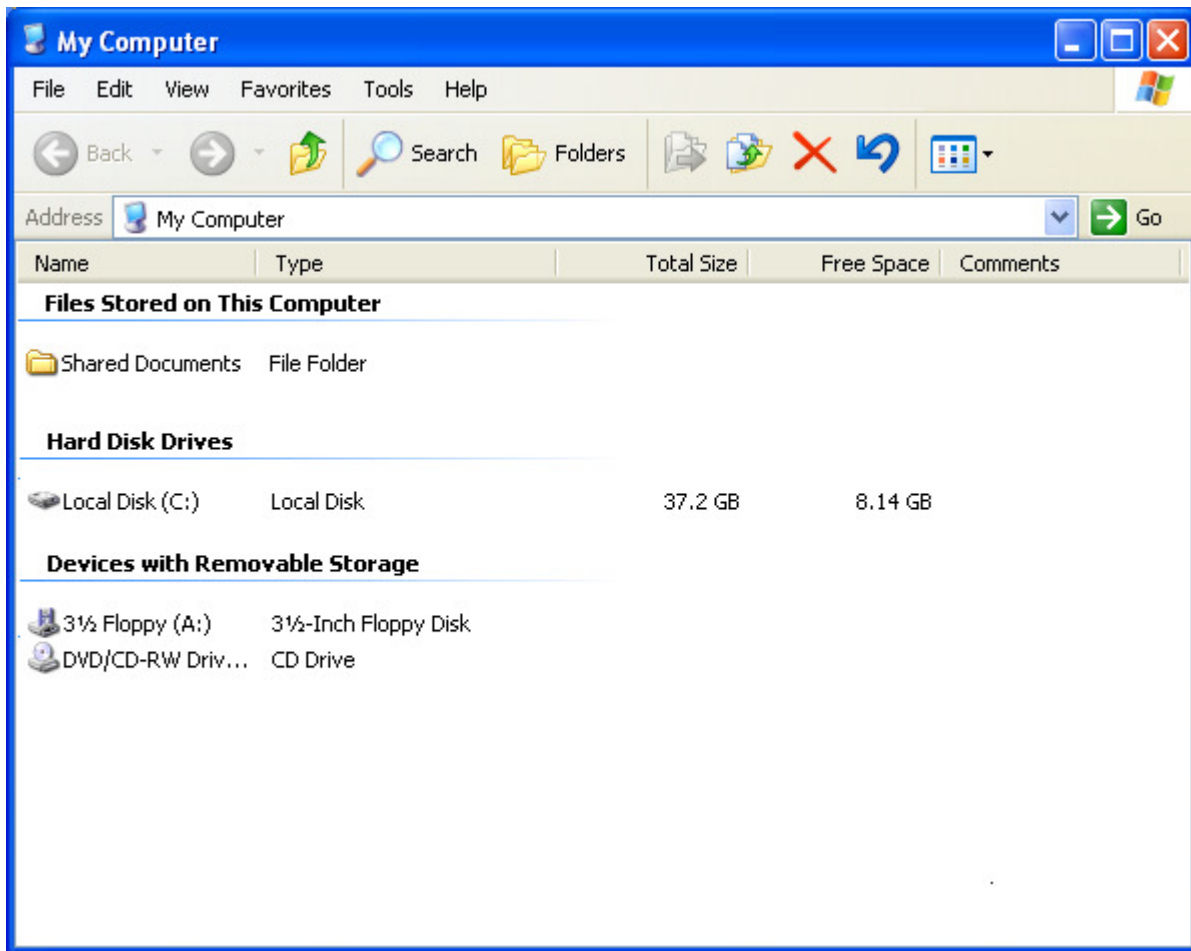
My Computer

File Edit View Favorites Tools Help

Back Search Folders

Address My Computer Go

| Name | Type | Total Size | Free Space | Comments |
|---|---|---|---|---|
| **Files Stored on This Computer** | | | | |
| Shared Documents | File Folder | | | |
| **Hard Disk Drives** | | | | |
| Local Disk (C:) | Local Disk | 37.2 GB | 8.14 GB | |
| **Devices with Removable Storage** | | | | |
| 3½ Floppy (A:) | 3½-Inch Floppy Disk | | | |
| DVD/CD-RW Driv... | CD Drive | | | |